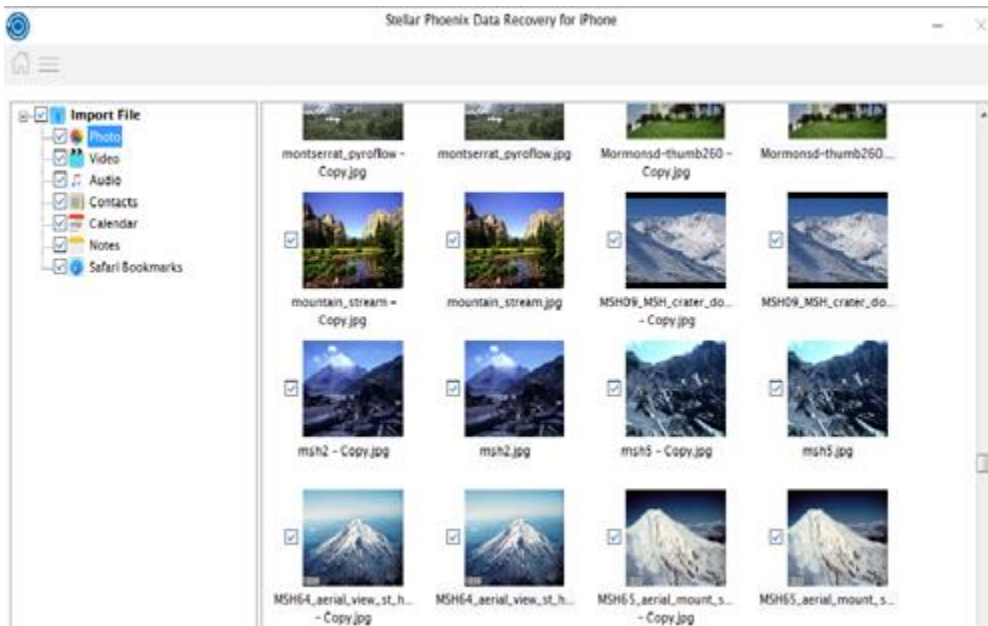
Stellar Phoenix Data Recovery for iPhone

Import File
Photo
Video
Audio
Contacts
Calendar
Notes
Safari Bookmarks

montserrat_pyroflow - Copy.jpg
montserrat_pyroflow.jpg
Mormonsd-thumb260 - Copy.jpg
Mormonsd-thumb260...

mountain_stream - Copy.jpg
mountain_stream.jpg
MSH09_MSH_crater_do... - Copy.jpg
MSH09_MSH_crater_do...

msh2 - Copy.jpg
msh2.jpg
msh5 - Copy.jpg
msh5.jpg

MSH64_aerial_view_st_h... - Copy.jpg
MSH64_aerial_view_st_h...
MSH65_aerial_mount_s... - Copy.jpg
MSH65_aerial_mount_s...